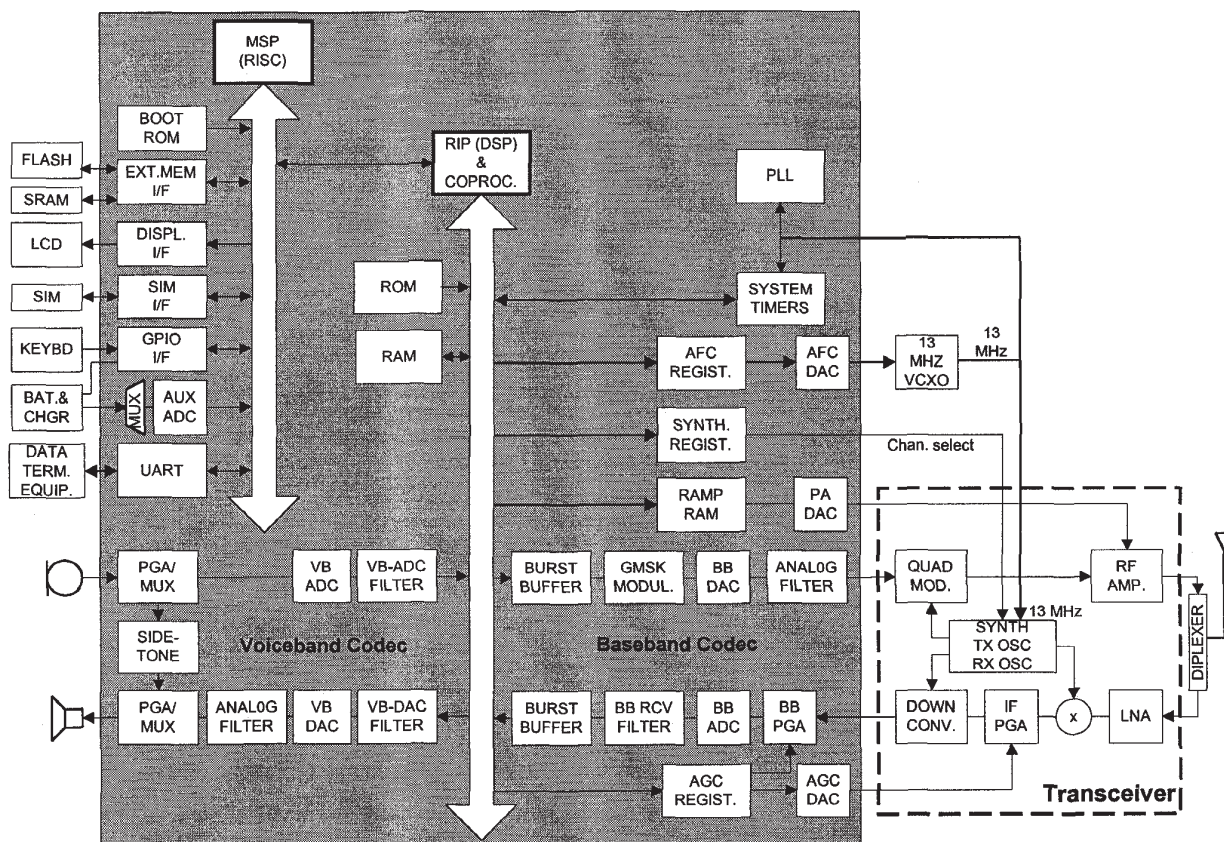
MSP (RISC)

BOOT ROM

FLASH

EXT.MEM I/F

SRAM

LCD

DISPL. I/F

SIM

SIM I/F

KEYBD

GPIO I/F

BAT.& CHGR

MUX

AUX ADC

DATA TERM. EQUIP.

UART

RIP (DSP) & COPROC.

PLL

ROM

SYSTEM TIMERS

RAM

AFC REGIST.

AFC DAC

13 MHZ VCXO

13 MHz

SYNTH. REGIST.

Chan. select

RAMP RAM

PA DAC

PGA/ MUX

VB ADC

VB-ADC FILTER

BURST BUFFER

GMSK MODUL.

BB DAC

ANAL0G FILTER

QUAD MOD.

RF AMP.

SIDE-TONE

Voiceband Codec

Baseband Codec

13 MHz

SYNTH TX OSC RX OSC

DIPLEXER

PGA/ MUX

ANAL0G FILTER

VB DAC

VB-DAC FILTER

BURST BUFFER

BB RCV FILTER

BB ADC

BB PGA

DOWN CONV.

IF PGA

x

LNA

AGC REGIST.

AGC DAC

Transceiver